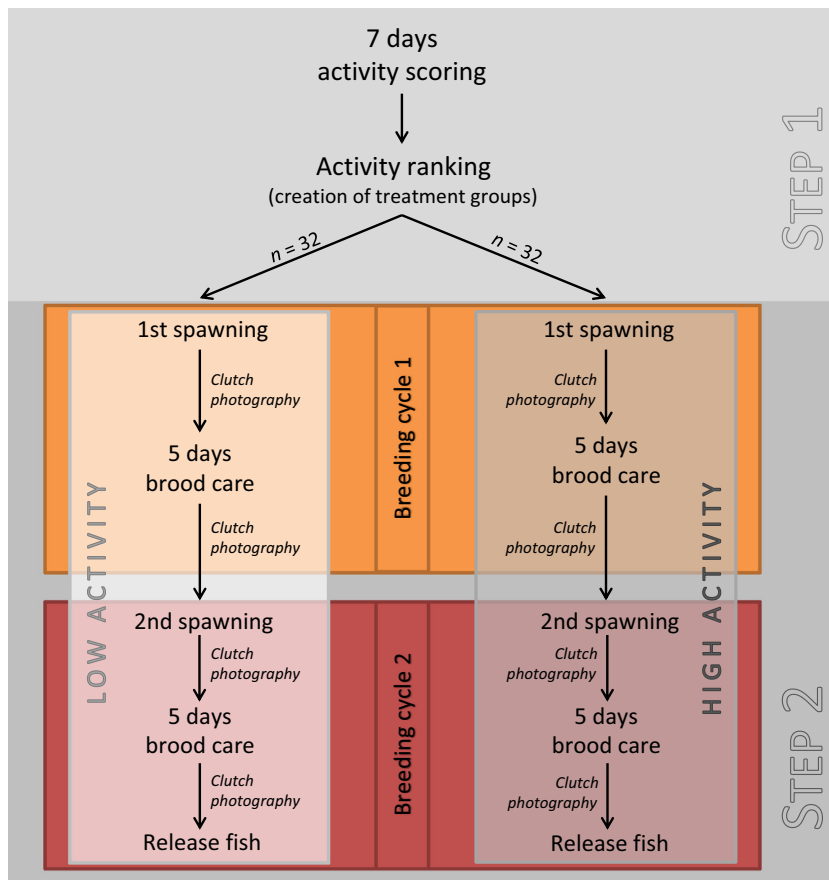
7 days
activity scoring

Activity ranking
(creation of treatment groups)

STEP 1

n = 32

n = 32

LOW ACTIVITY

1st spawning

Clutch photography

5 days
brood care

Clutch photography

2nd spawning

Clutch photography

5 days
brood care

Clutch photography

Release fish

Breeding cycle 1

Breeding cycle 2

HIGH ACTIVITY

1st spawning

Clutch photography

5 days
brood care

Clutch photography

2nd spawning

Clutch photography

5 days
brood care

Clutch photography

Release fish

STEP 2